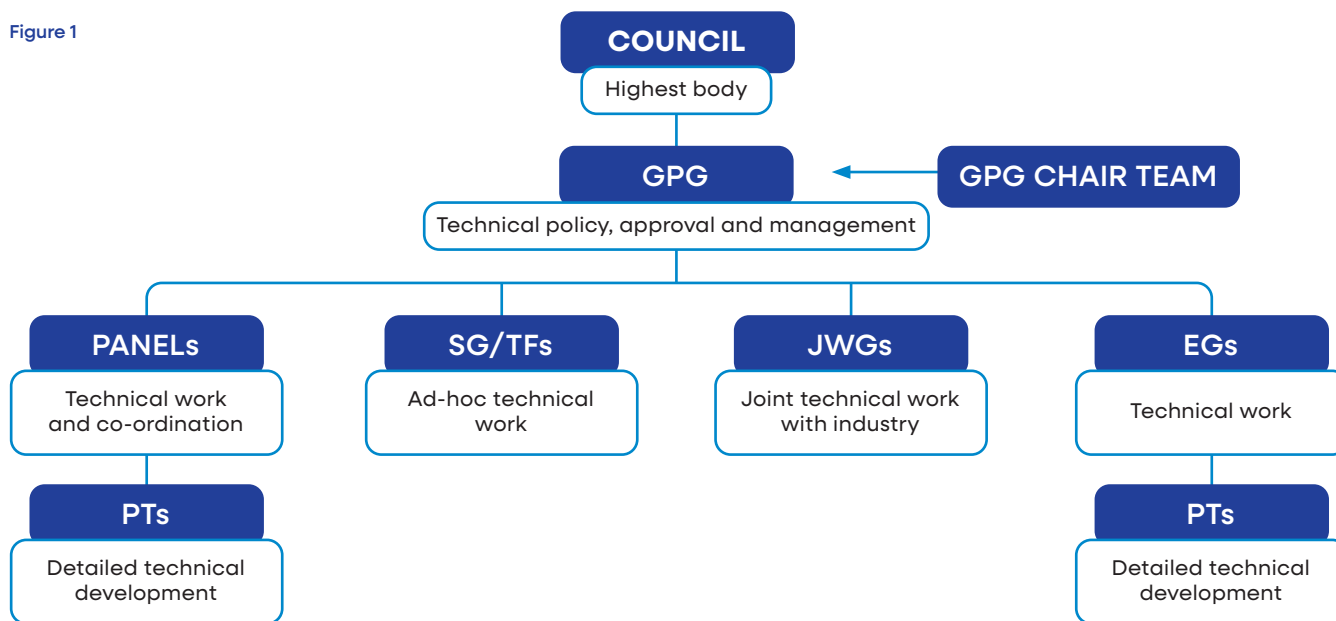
Figure 1

COUNCIL

Highest body

GPG

GPG CHAIR TEAM

Technical policy, approval and management

PANELs

Technical work and co-ordination

SG/TFs

Ad-hoc technical work

JWGs

Joint technical work with industry

EGs

Technical work

PTs

Detailed technical development

PTs

Detailed technical development